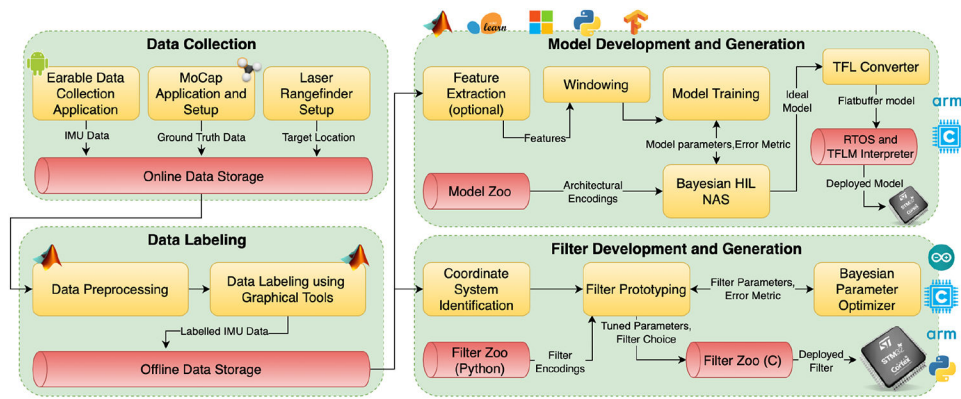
Data Collection

Earable Data Collection Application

MoCap Application and Setup

Laser Rangefinder Setup

IMU Data

Ground Truth Data

Target Location

Online Data Storage

Data Labeling

Data Preprocessing

Data Labeling using Graphical Tools

Labelled IMU Data

Offline Data Storage

learn

Model Development and Generation

Feature Extraction (optional)

Windowing

Model Training

Ideal Model

TFL Converter

Features

Model parameters, Error Metric

Flatbuffer model

arm

RTOS and TFLM Interpreter

Model Zoo

Architectural Encodings

Bayesian HIL NAS

Deployed Model

Filter Development and Generation

Coordinate System Identification

Filter Prototyping

Filter Parameters, Error Metric

Bayesian Parameter Optimizer

Tuned Parameters, Filter Choice

arm

Filter Zoo (Python)

Filter Encodings

Filter Zoo (C)

Deployed Filter

ST

STM32

Cortex